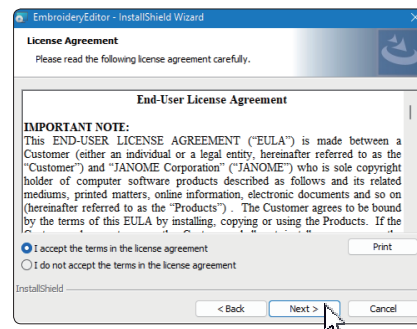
EmbroideryEditor - InstallShield Wizard

License Agreement

Please read the following license agreement carefully.

End-User License Agreement

IMPORTANT NOTE:

This END-USER LICENSE AGREEMENT ("EULA") is made between a Customer (either an individual or a legal entity, hereinafter referred to as the "Customer") and "JANOME Corporation" ("JANOME") who is sole copyright holder of computer software products described as follows and its related mediums, printed matters, online information, electronic documents and so on (hereinafter referred to as the "Products"). The Customer agrees to be bound by the terms of this EULA by installing, copying or using the Products. If the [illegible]

I accept the terms in the license agreement

I do not accept the terms in the license agreement

Print

InstallShield

< Back

Next >

Cancel